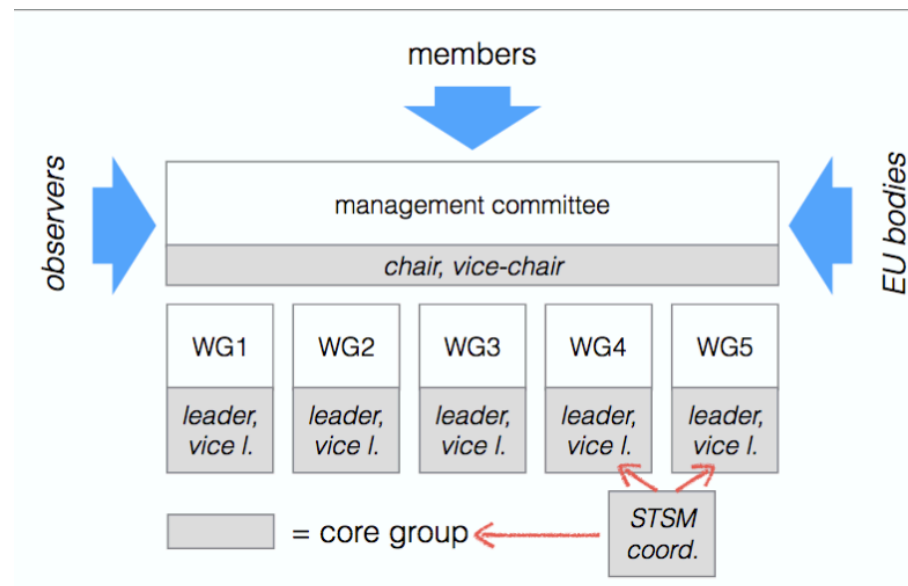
members

observers

management committee

chair, vice-chair

EU bodies

WG1

leader, vice l.

WG2

leader, vice l.

WG3

leader, vice l.

WG4

leader, vice l.

WG5

leader, vice l.

= core group

STSM coord.